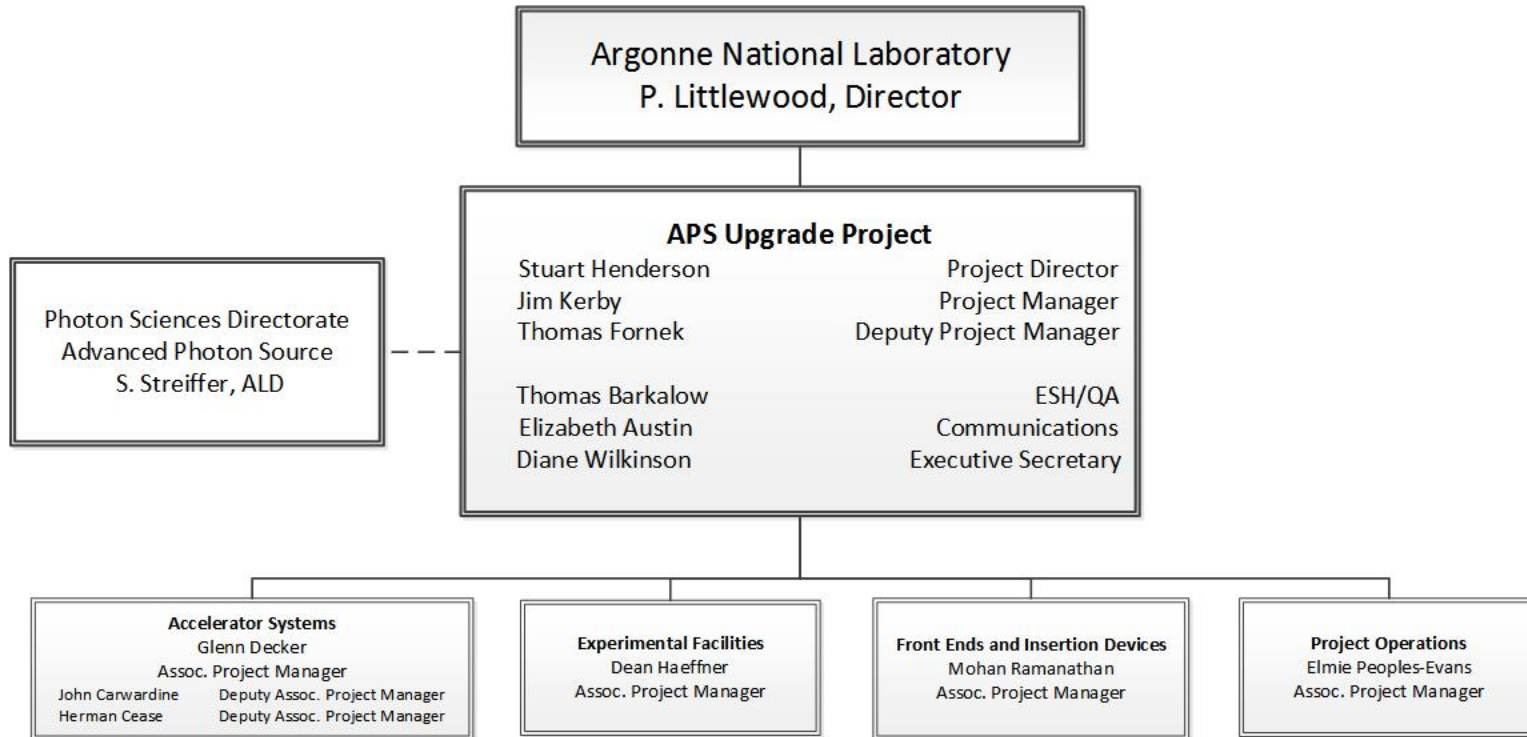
Argonne National Laboratory
P. Littlewood, Director

Photon Sciences Directorate
Advanced Photon Source
S. Streiffer, ALD

APS Upgrade Project

Stuart Henderson Project Director
Jim Kerby Project Manager
Thomas Fornek Deputy Project Manager

Thomas Barkalow ESH/QA
Elizabeth Austin Communications
Diane Wilkinson Executive Secretary

Accelerator Systems
Glenn Decker
Assoc. Project Manager
John Carwardine Deputy Assoc. Project Manager
Herman Cease Deputy Assoc. Project Manager

Experimental Facilities
Dean Haeffner
Assoc. Project Manager

Front Ends and Insertion Devices
Mohan Ramanathan
Assoc. Project Manager

Project Operations
Elmie Peoples-Evans
Assoc. Project Manager